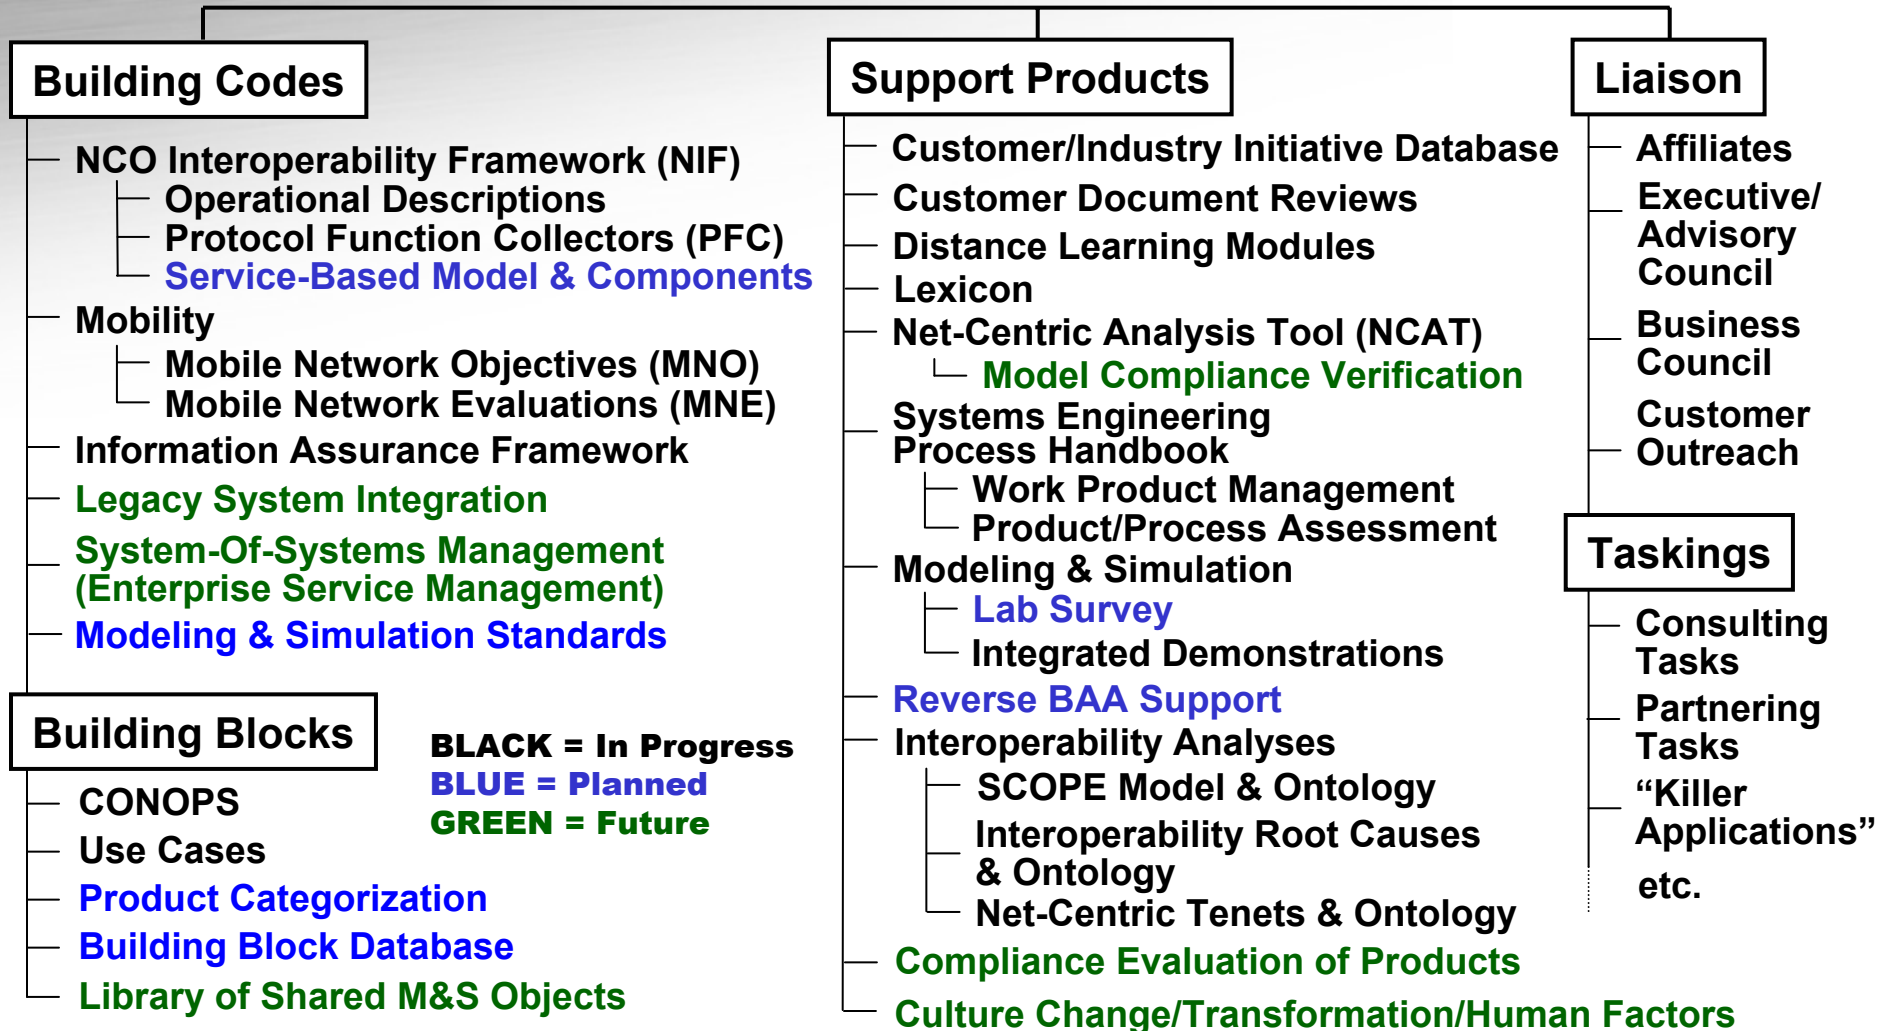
Building Codes

NCO Interoperability Framework (NIF)
Operational Descriptions
Protocol Function Collectors (PFC)
Service-Based Model & Components
Mobility
Mobile Network Objectives (MNO)
Mobile Network Evaluations (MNE)
Information Assurance Framework
Legacy System Integration
System-Of-Systems Management (Enterprise Service Management)
Modeling & Simulation Standards

Building Blocks

CONOPS
Use Cases
Product Categorization
Building Block Database
Library of Shared M&S Objects

BLACK = In Progress
BLUE = Planned
GREEN = Future

Support Products

Customer/Industry Initiative Database
Customer Document Reviews
Distance Learning Modules
Lexicon
Net-Centric Analysis Tool (NCAT)
Model Compliance Verification
Systems Engineering Process Handbook
Work Product Management
Product/Process Assessment
Modeling & Simulation
Lab Survey
Integrated Demonstrations
Reverse BAA Support
Interoperability Analyses
SCOPE Model & Ontology
Interoperability Root Causes & Ontology
Net-Centric Tenets & Ontology
Compliance Evaluation of Products
Culture Change/Transformation/Human Factors

Liaison

Affiliates
Executive/ Advisory Council
Business Council
Customer Outreach

Taskings

Consulting Tasks
Partnering Tasks
“Killer Applications”
etc.